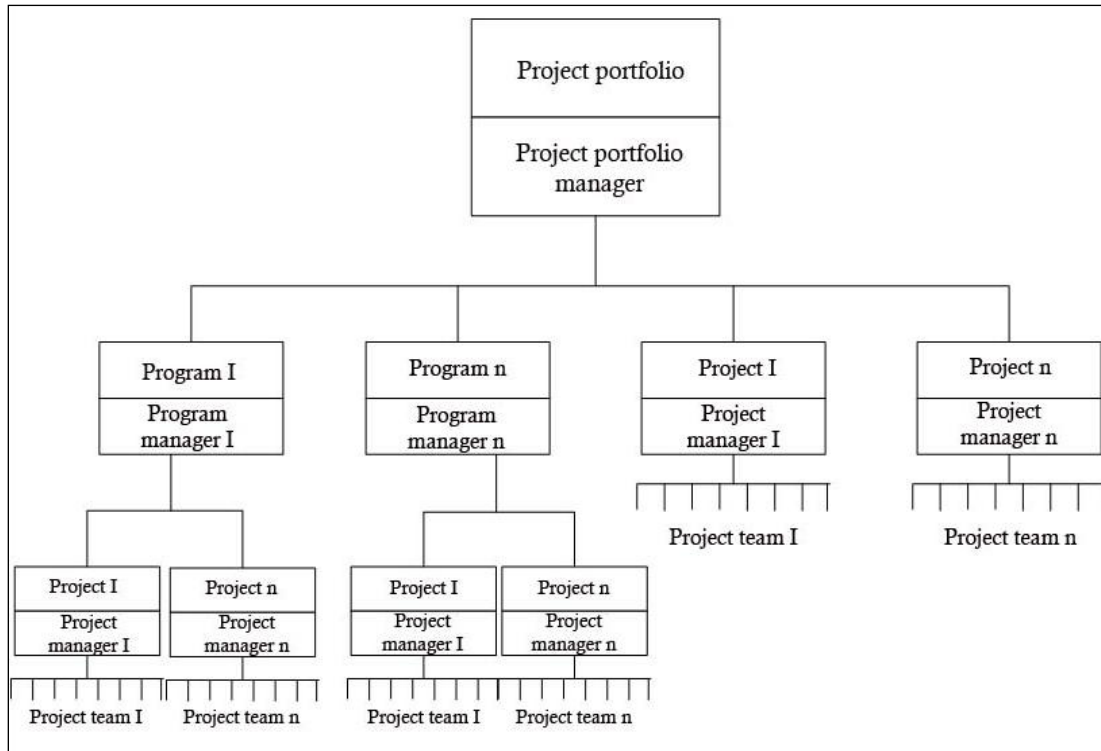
Project portfolio

Project portfolio manager

Program I

Program manager I

Program n

Program manager n

Project I

Project manager I

Project team I

Project n

Project manager n

Project team n

Project I

Project manager I

Project team I

Project n

Project manager n

Project team n

Project I

Project manager I

Project team I

Project n

Project manager n

Project team n